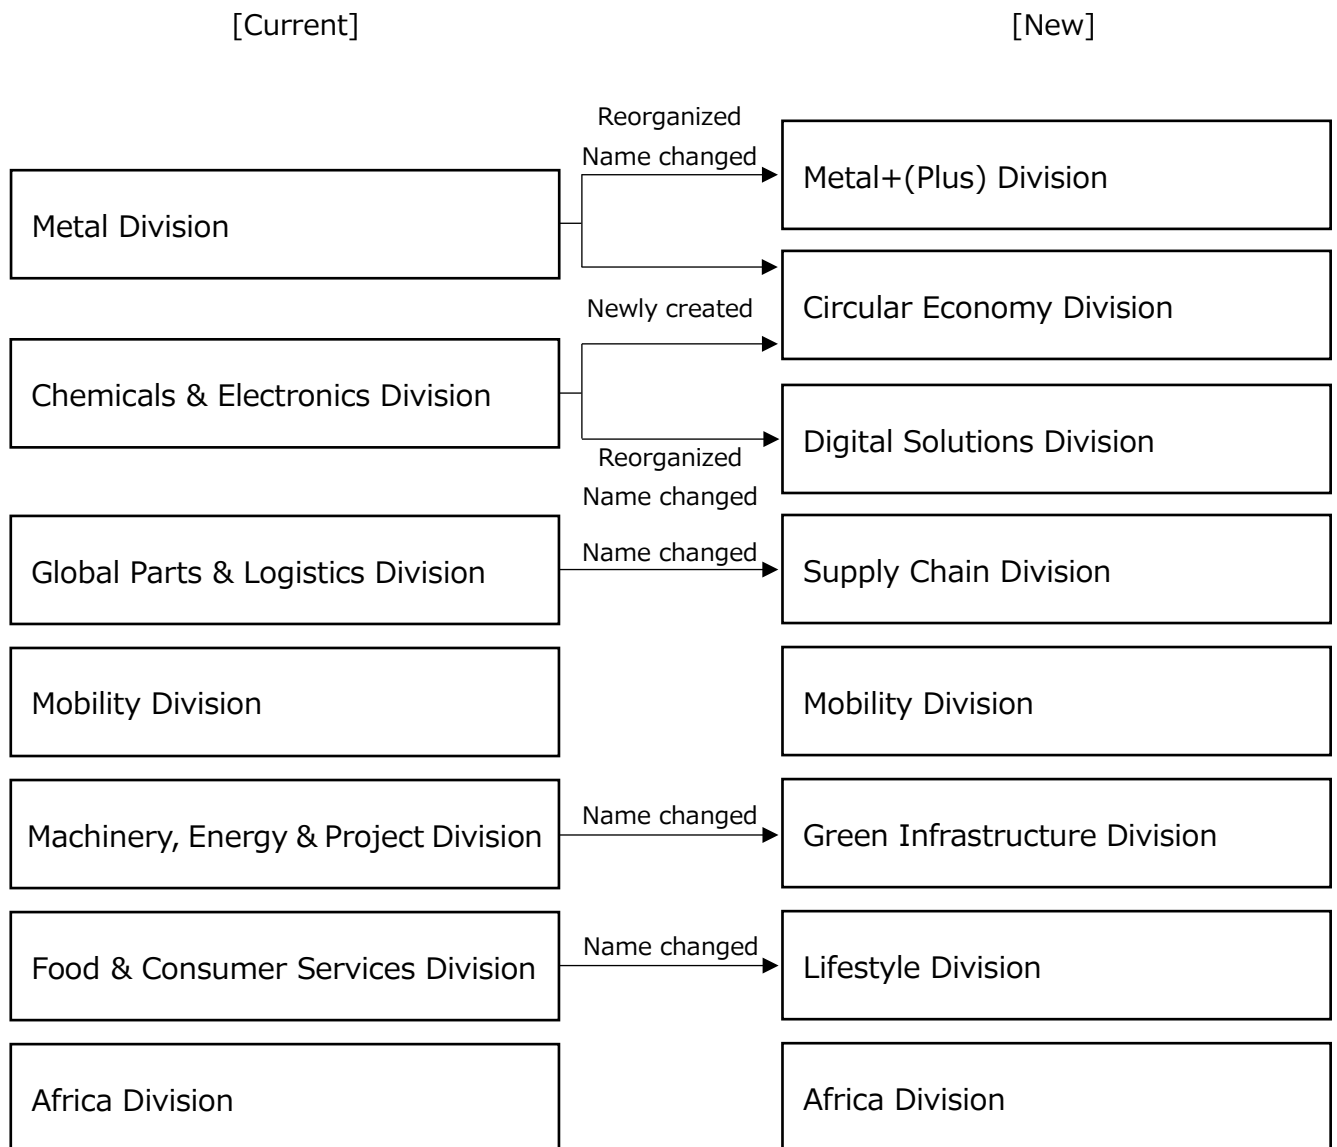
[Current]

[New]

Reorganized
Name changed

Metal+(Plus) Division

Metal Division

Circular Economy Division

Newly created

Chemicals & Electronics Division

Digital Solutions Division

Reorganized
Name changed

Global Parts & Logistics Division

Name changed

Supply Chain Division

Mobility Division

Mobility Division

Machinery, Energy & Project Division

Name changed

Green Infrastructure Division

Food & Consumer Services Division

Name changed

Lifestyle Division

Africa Division

Africa Division